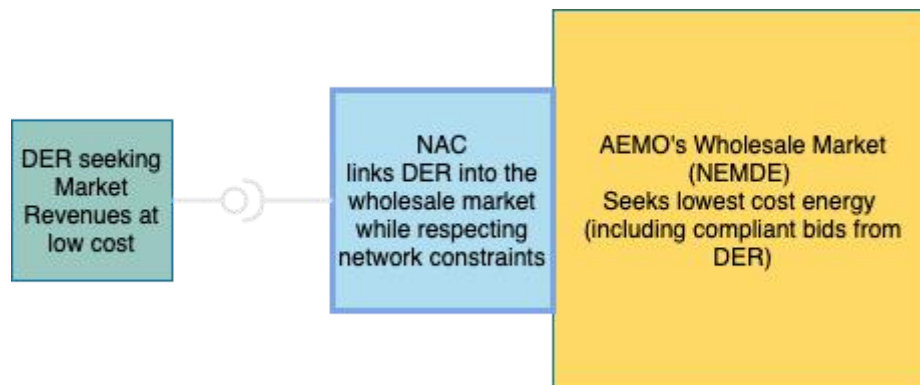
DER seeking Market Revenues at low cost

NAC
links DER into the wholesale market while respecting network constraints

AEMO's Wholesale Market (NEMDE)
Seeks lowest cost energy (including compliant bids from DER)